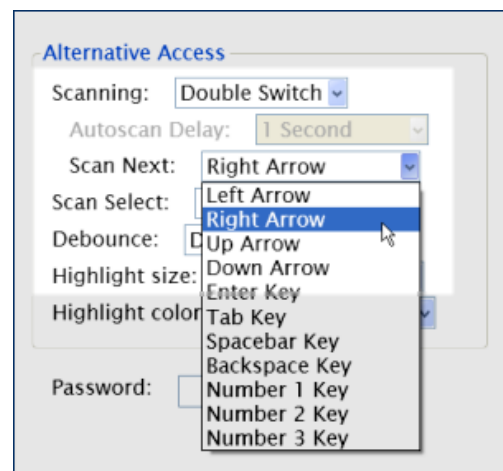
Alternative Access

Scanning: Double Switch

Autoscan Delay: 1 Second

Scan Next: Right Arrow

Scan Select:

Debounce: D

Highlight size:

Highlight color

Left Arrow
Right Arrow
Up Arrow
Down Arrow
Enter Key
Tab Key
Spacebar Key
Backspace Key
Number 1 Key
Number 2 Key
Number 3 Key

Password: